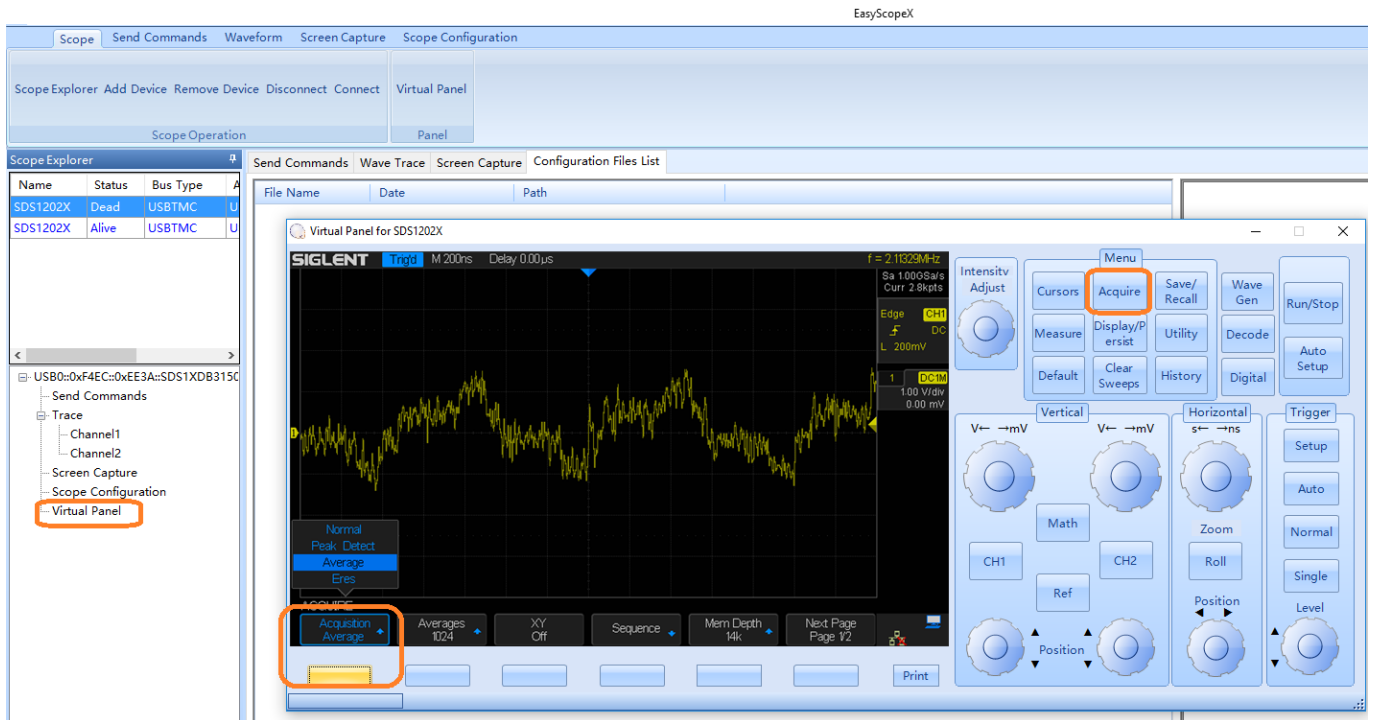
EasyScopeX

Scope Send Commands Waveform Screen Capture Scope Configuration

Scope Explorer Add Device Remove Device Disconnect Connect
Scope Operation

Virtual Panel
Panel

Scope Explorer

| Name | Status | Bus Type | A |
|---|---|---|---|
| SDS1202X | Dead | USBTMC | U |
| SDS1202X | Alive | USBTMC | U |

USB0::0xF4EC::0xEE3A::SDS1XDB3150
Send Commands
Trace
Channel1
Channel2
Screen Capture
Scope Configuration
Virtual Panel

Send Commands Wave Trace Screen Capture Configuration Files List

File Name Date Path

Virtual Panel for SDS1202X

SIGLENT Trig'd M 200ns Delay 0.00µs f = 2.11329MHz
Sa 1.00GSa/s
Curr 2.8kpts
Edge CH1
DC
L 200mV
1 DC1M
1.00 V/div
0.00 mV

Normal
Peak Detect
Average
Eres

ACQUIRE
Acquisition Average
Averages 1024
XY Off
Sequence
Mem Depth 14k
Next Page Page 1/2

Print

Intensity Adjust

Menu
Cursors Acquire Save/Recall
Measure Display/Persist Utility
Default Clear Sweeps History

Wave Gen
Decode
Digital

Run/Stop
Auto Setup

Vertical
V← →mV V← →mV
Math
CH1 CH2
Ref
Position

Horizontal
s← →ns
Zoom
Roll
Position

Trigger
Setup
Auto
Normal
Single
Level